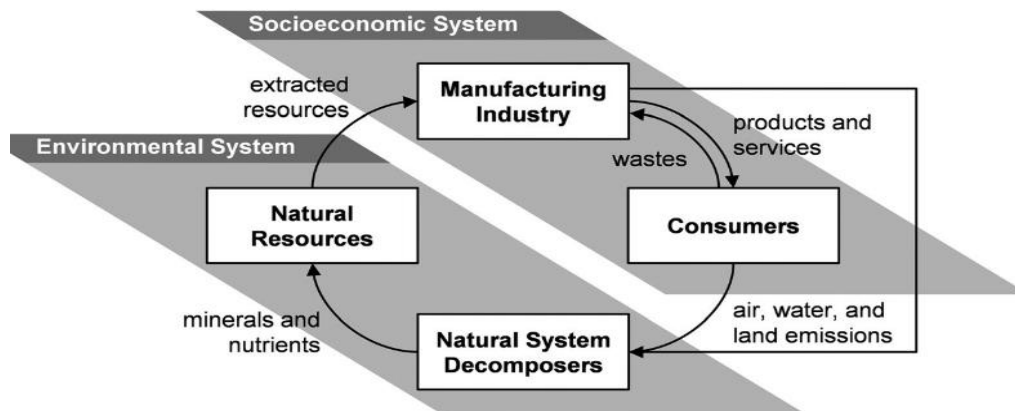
Socioeconomic System

extracted resources

Manufacturing Industry

products and services

wastes

Environmental System

Natural Resources

Consumers

air, water, and land emissions

minerals and nutrients

Natural System Decomposers